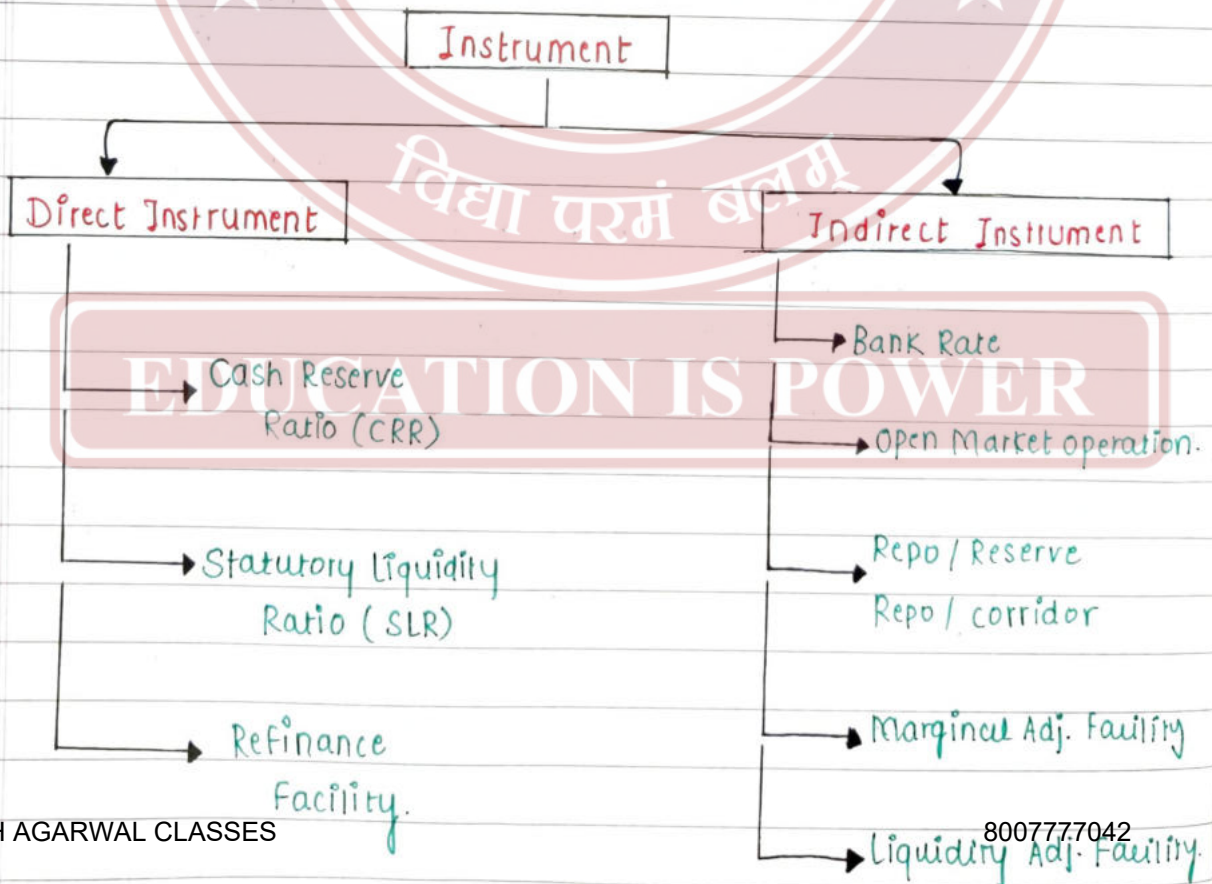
Instrument

Direct Instrument

Cash Reserve Ratio (CRR)

Statutory Liquidity Ratio (SLR)

Refinance Facility.

Indirect Instrument

Bank Rate

Open Market operation.

Repo / Reserve Repo / corridor

Marginal Adj. Facility

Liquidity Adj. Facility.

विद्या परमं बलम्

EDUCATION IS POWER

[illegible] AGARWAL CLASSES

8007777042